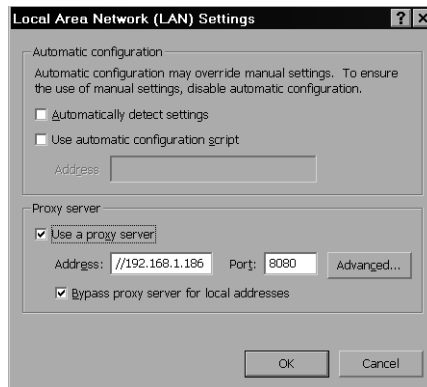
Local Area Network (LAN) Settings ? X

Automatic configuration

Automatic configuration may override manual settings. To ensure the use of manual settings, disable automatic configuration.

Automatically detect settings

Use automatic configuration script

Address

Proxy server

Use a proxy server

Address: //192.168.1.186 Port: 8080 Advanced...

Bypass proxy server for local addresses

OK Cancel